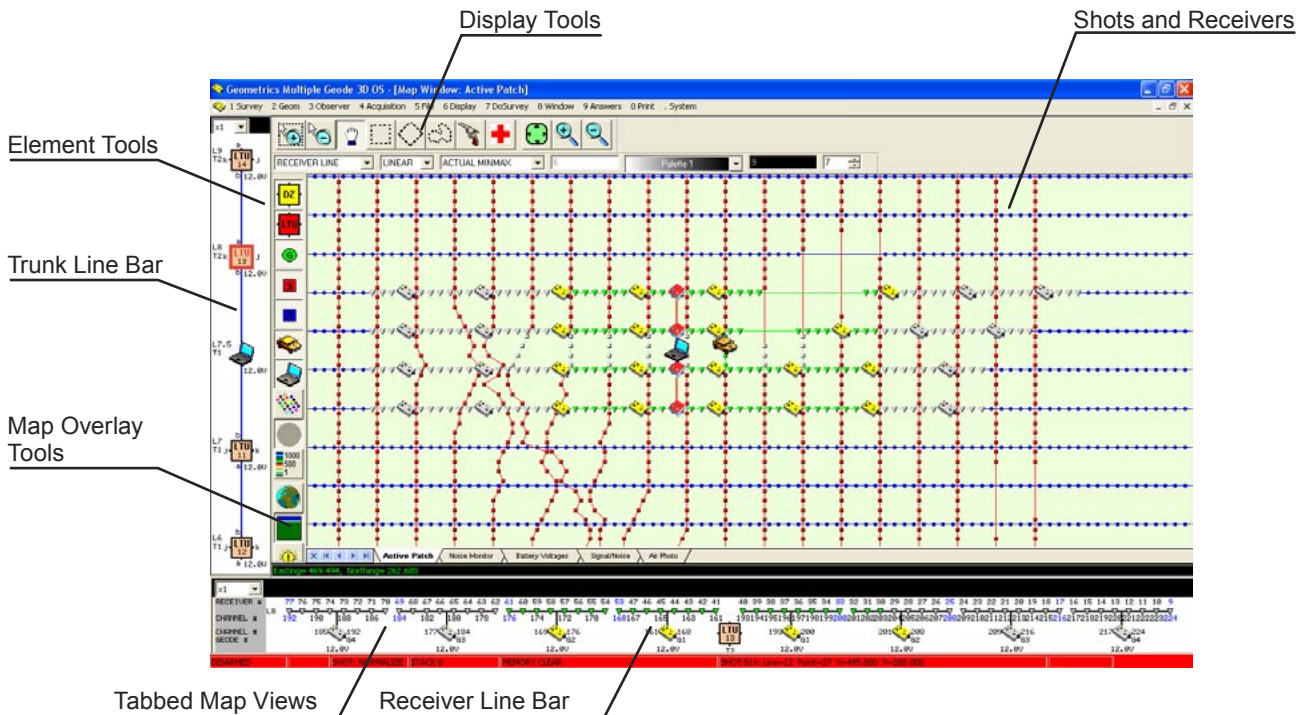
Display Tools

Shots and Receivers

Element Tools

Trunk Line Bar

Map Overlay Tools

Tabbed Map Views

Receiver Line Bar

Geometrics Multiple Geode 3D OS - [Map Window: Active Patch]

1 Survey 2 Geom 3 Observer 4 Acquisition 5 File 6 Display 7 DoSurvey 8 Window 9 Answers 0 Print . System

x1

RECEIVER LINE LINEAR ACTUAL MINMAX Palette 1 7

L9 T2 LTU 14 12.0V

L8 T2 LTU 13 12.0V

L7.5 T1 12.0V

L7 T1 LTU 11 12.0V

L6 T1 LTU 12 12.0V

DZ LTU

1000 500 1

Active Patch Noise Monitor Battery Voltages Signal/Noise Air Photo

Eastings= 469.494, Northings= 262.680

x1

RECEIVER # L8 77 76 75 74 73 72 71 70 69 68 67 66 65 64 63 62 61 60 59 58 57 56 55 54 53 47 46 45 44 43 42 41 40 39 38 37 36 35 34 33 32 31 30 29 28 27 26 25 24 23 22 21 20 19 18 17 16 15 14 13 12 11 10 9

CHANNEL # 192 190 188 186 184 182 180 178 176 174 172 170 168 167 165 163 161

CHANNEL # GEODE # 185 192 94 177 184 93 169 176 92 161 168 91 LTU 13 T3 193 200 91 201 208 93 209 216 93 217 224 94

12.0V 12.0V 12.0V 12.0V 12.0V 12.0V 12.0V 12.0V

DISARMED SHOT: NORMALIZE STACK 0 MEMORY CLEAR SHOT 514: Line=12 Point=27 X=445.000 Y=285.000